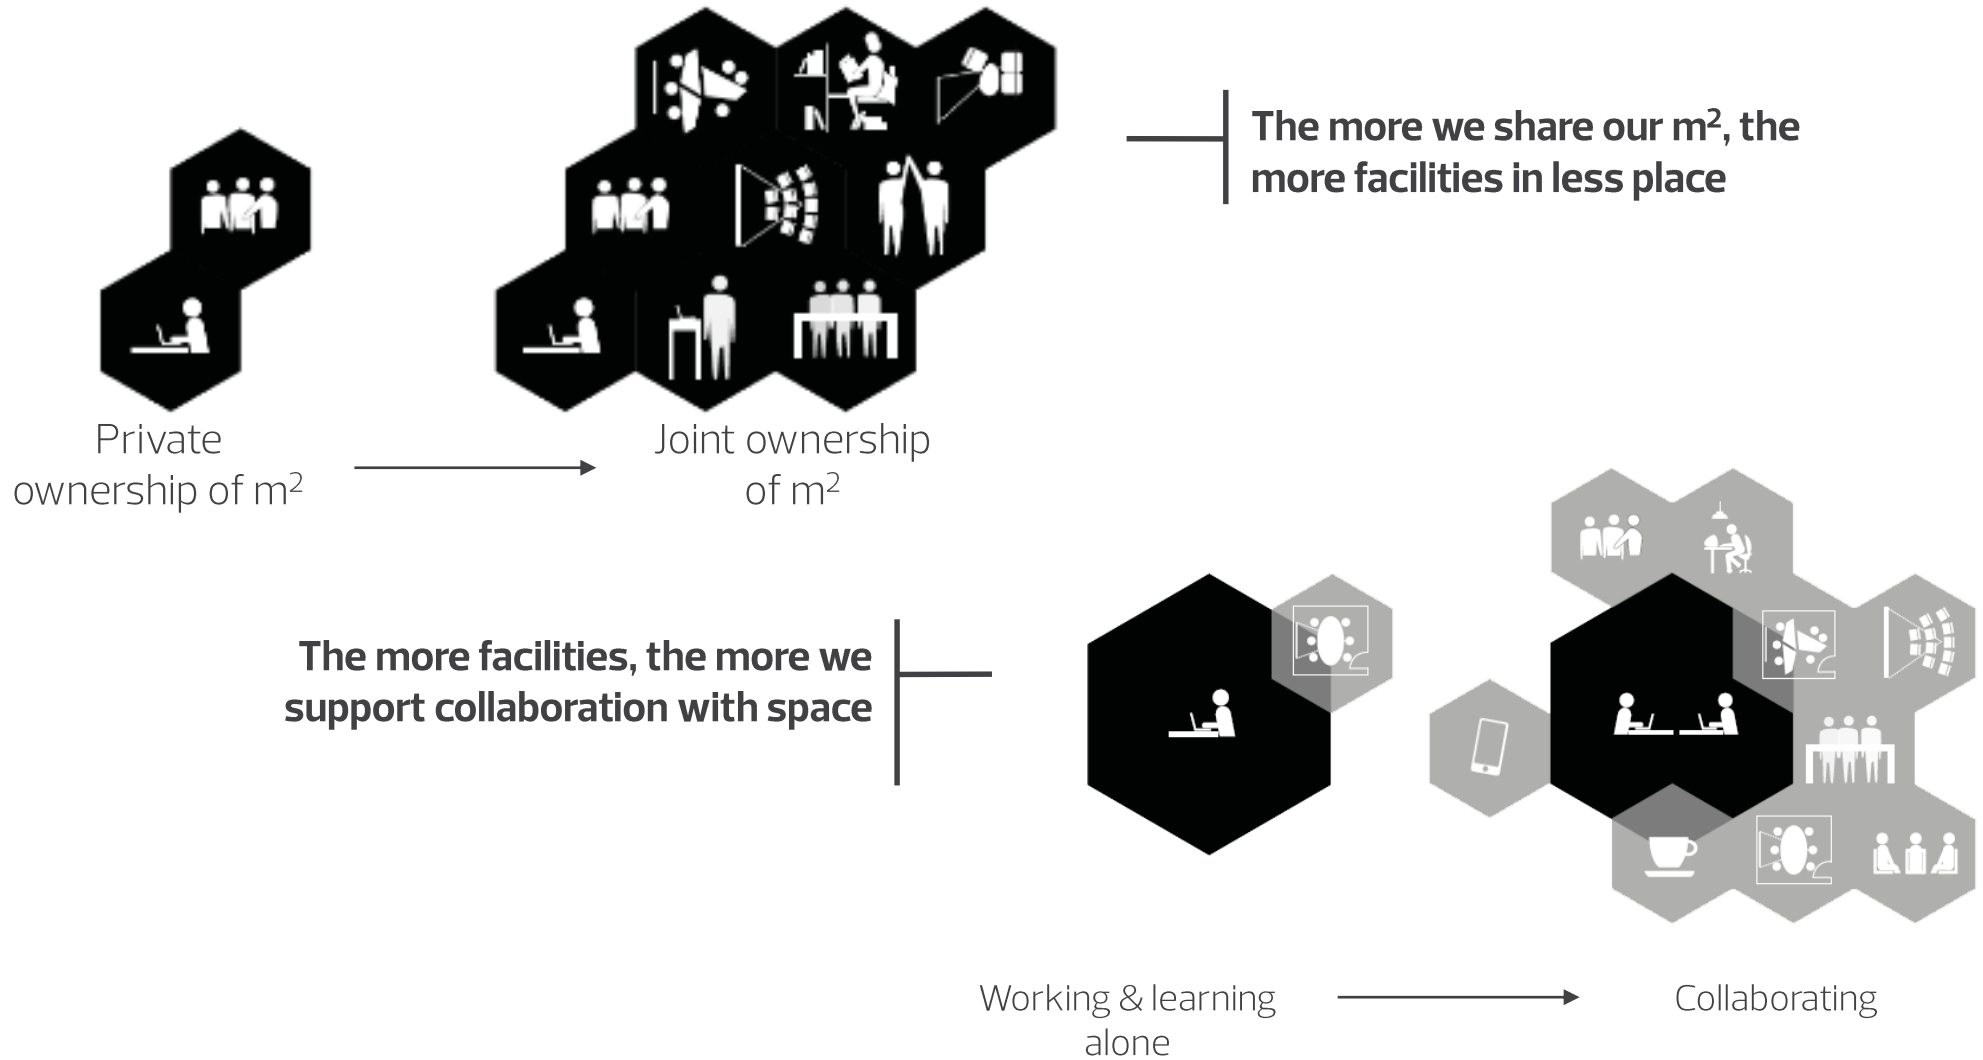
The more we share our m$^2$, the more facilities in less place

Private ownership of m$^2$

Joint ownership of m$^2$

The more facilities, the more we support collaboration with space

Working & learning alone

Collaborating